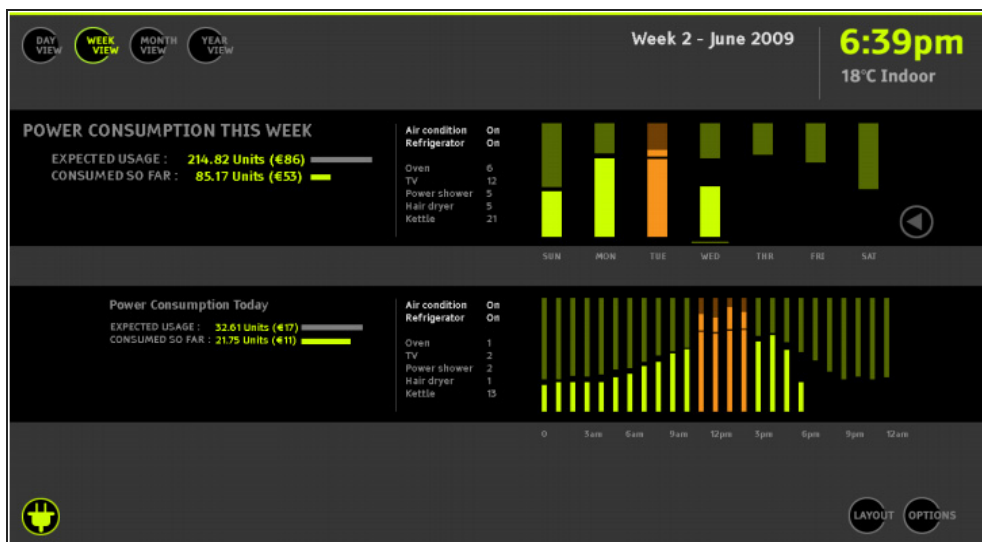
DAY VIEW
WEEK VIEW
MONTH VIEW
YEAR VIEW

Week 2 - June 2009

6:39pm
18°C Indoor

POWER CONSUMPTION THIS WEEK

EXPECTED USAGE : 214.82 Units (€86)
CONSUMED SO FAR : 85.17 Units (€53)

| | |
|---|---|
| Air condition | On |
| Refrigerator | On |
| Oven | 6 |
| TV | 12 |
| Power shower | 5 |
| Hair dryer | 5 |
| Kettle | 21 |

SUN MON TUE WED THR FRI SAT

Power Consumption Today

EXPECTED USAGE : 32.61 Units (€17)
CONSUMED SO FAR : 21.75 Units (€11)

| | |
|---|---|
| Air condition | On |
| Refrigerator | On |
| Oven | 1 |
| TV | 2 |
| Power shower | 2 |
| Hair dryer | 1 |
| Kettle | 13 |

0 3am 6am 9am 12pm 3pm 6pm 9pm 12am

LAYOUT
OPTIONS